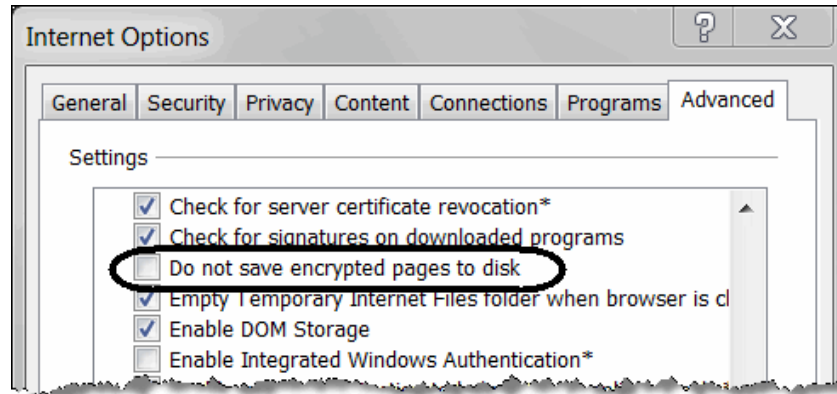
Internet Options

?

X

General | Security | Privacy | Content | Connections | Programs | Advanced

Settings

Check for server certificate revocation*

Check for signatures on downloaded programs

Do not save encrypted pages to disk

Empty Temporary Internet Files folder when browser is cl

Enable DOM Storage

Enable Integrated Windows Authentication*